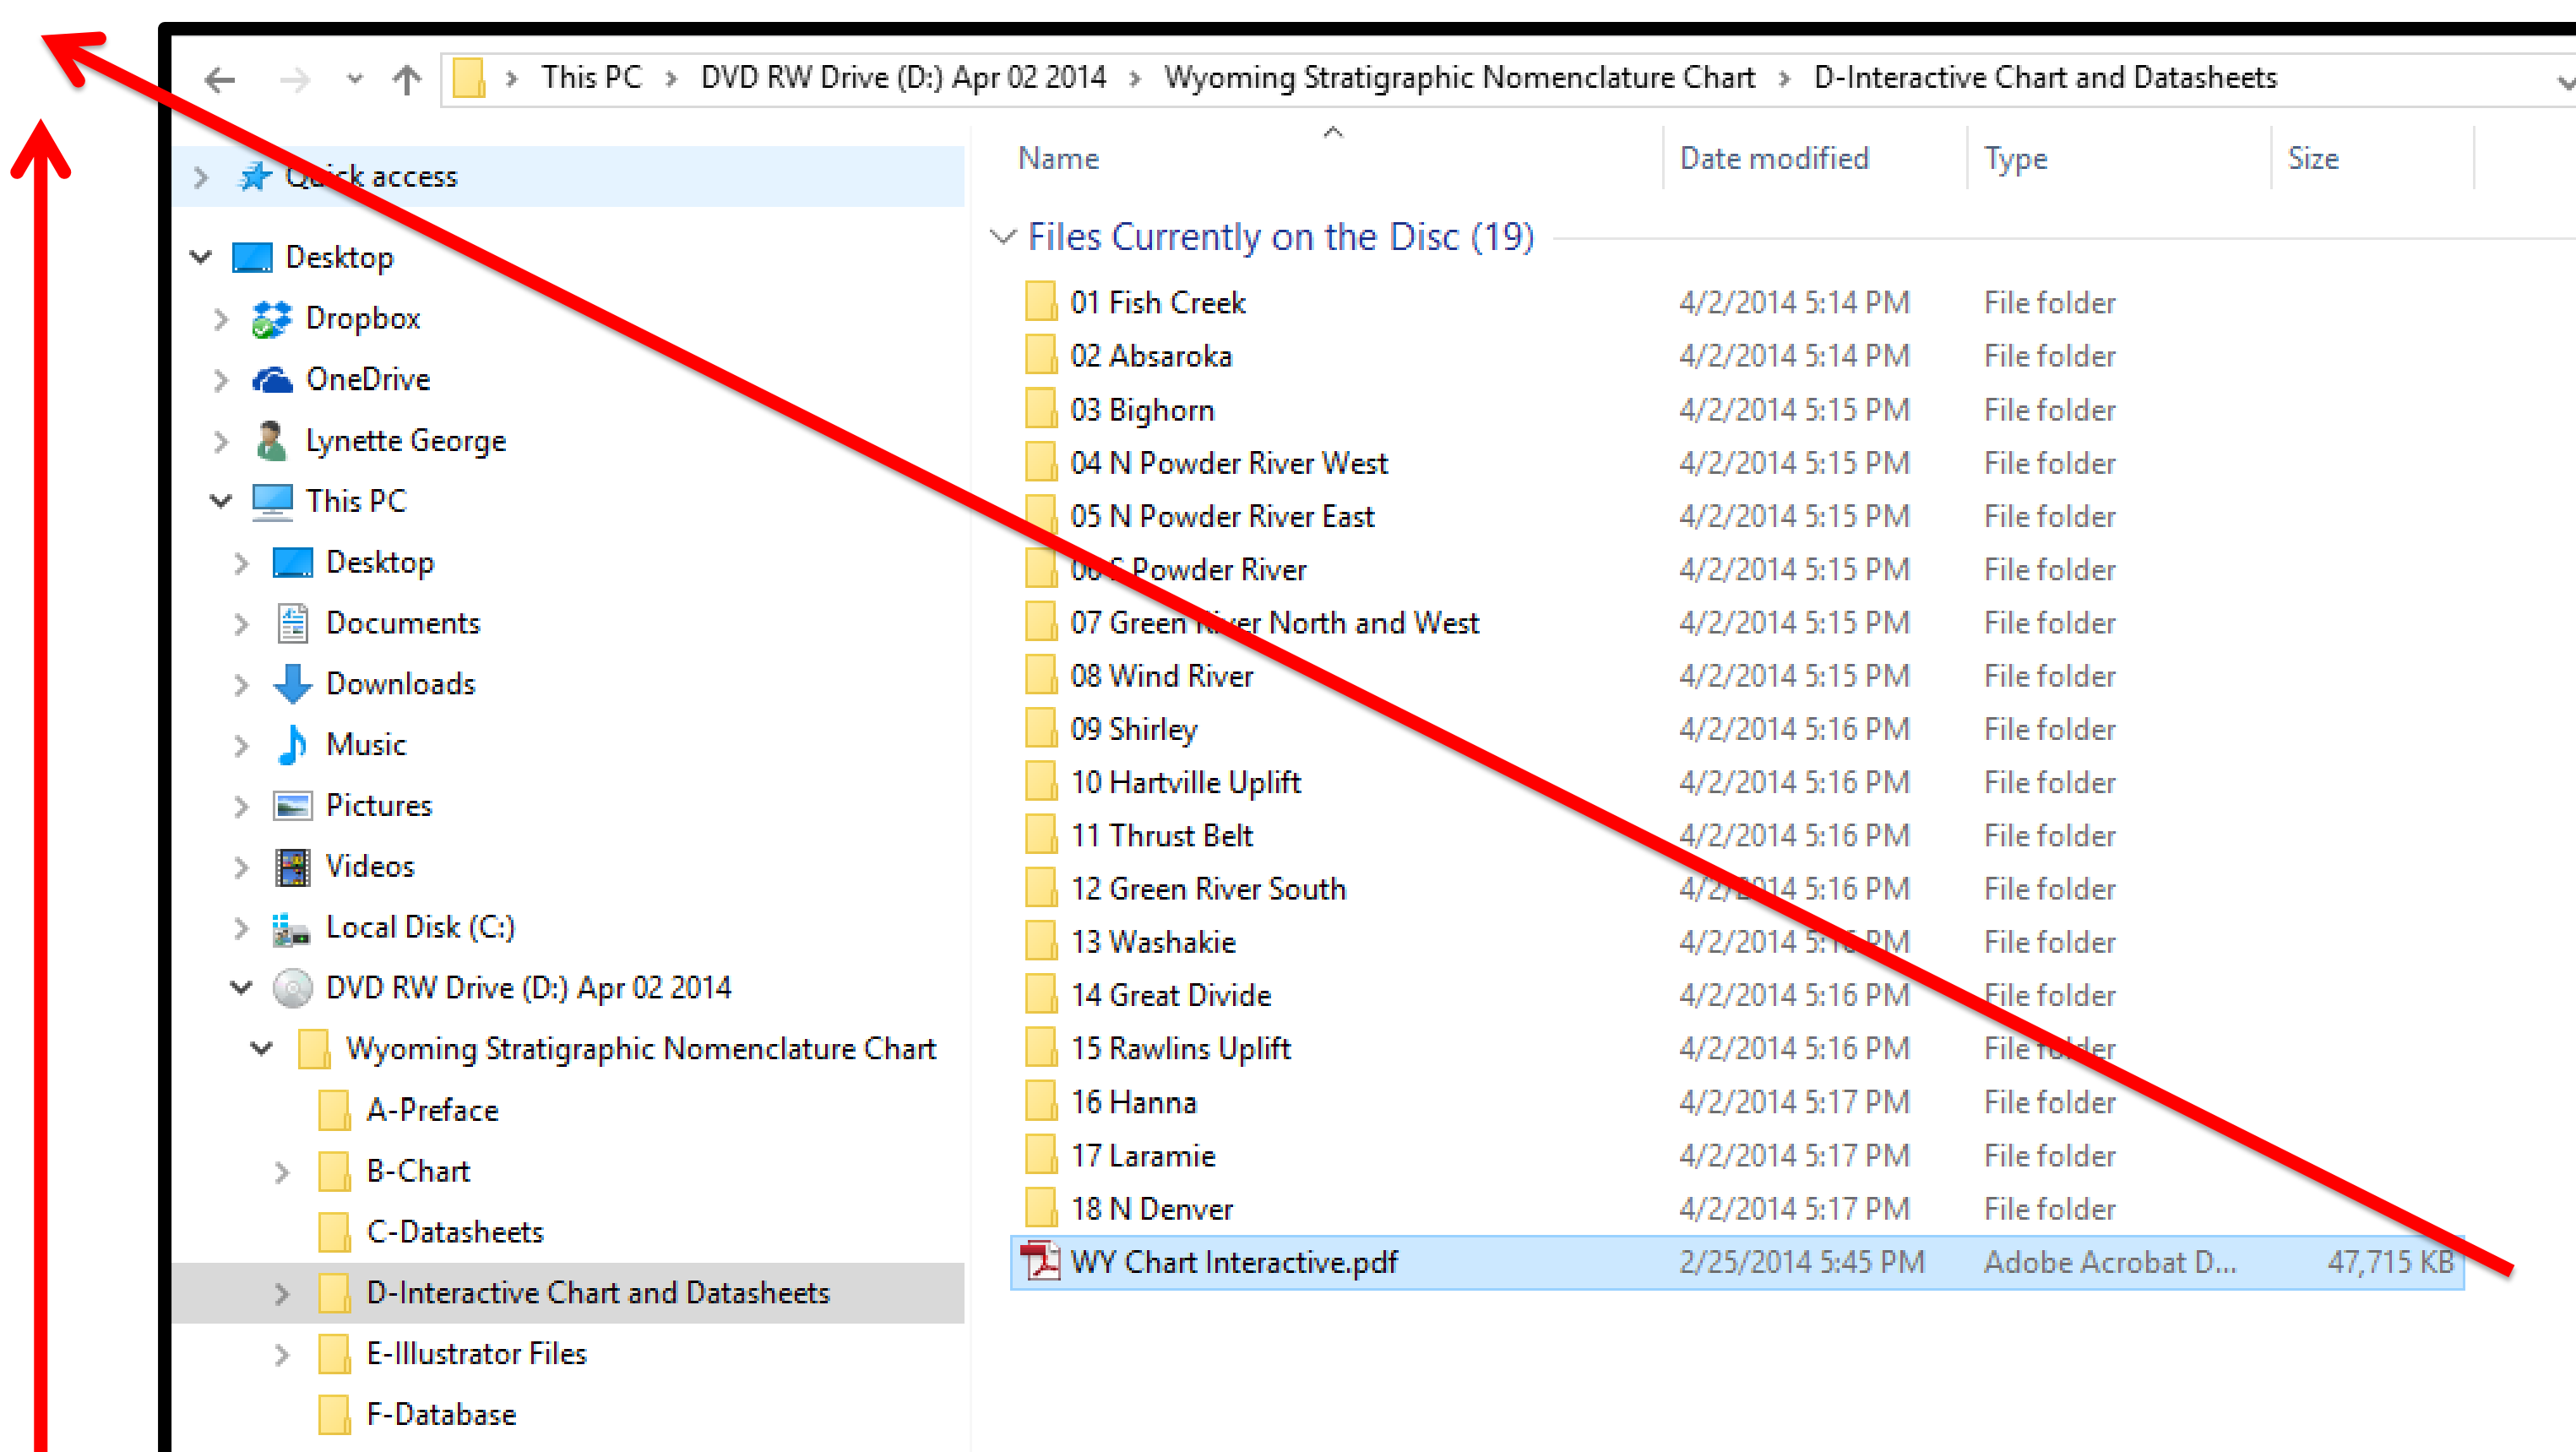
This PC > DVD RW Drive (D:) Apr 02 2014 > Wyoming Stratigraphic Nomenclature Chart > D-Interactive Chart and Datasheets

Quick access

Desktop
Dropbox
OneDrive
Lynette George
This PC
Desktop
Documents
Downloads
Music
Pictures
Videos
Local Disk (C:)
DVD RW Drive (D:) Apr 02 2014
Wyoming Stratigraphic Nomenclature Chart
A-Preface
B-Chart
C-Datasheets
D-Interactive Chart and Datasheets
E-Illustrator Files
F-Database

| Name | Date modified | Type | Size |
|---|---|---|---|

Files Currently on the Disc (19)

| Name | Date modified | Type | Size |
|---|---|---|---|
| 01 Fish Creek | 4/2/2014 5:14 PM | File folder | |
| 02 Absaroka | 4/2/2014 5:14 PM | File folder | |
| 03 Bighorn | 4/2/2014 5:15 PM | File folder | |
| 04 N Powder River West | 4/2/2014 5:15 PM | File folder | |
| 05 N Powder River East | 4/2/2014 5:15 PM | File folder | |
| 06 S Powder River | 4/2/2014 5:15 PM | File folder | |
| 07 Green River North and West | 4/2/2014 5:15 PM | File folder | |
| 08 Wind River | 4/2/2014 5:15 PM | File folder | |
| 09 Shirley | 4/2/2014 5:16 PM | File folder | |
| 10 Hartville Uplift | 4/2/2014 5:16 PM | File folder | |
| 11 Thrust Belt | 4/2/2014 5:16 PM | File folder | |
| 12 Green River South | 4/2/2014 5:16 PM | File folder | |
| 13 Washakie | 4/2/2014 5:16 PM | File folder | |
| 14 Great Divide | 4/2/2014 5:16 PM | File folder | |
| 15 Rawlins Uplift | 4/2/2014 5:16 PM | File folder | |
| 16 Hanna | 4/2/2014 5:17 PM | File folder | |
| 17 Laramie | 4/2/2014 5:17 PM | File folder | |
| 18 N Denver | 4/2/2014 5:17 PM | File folder | |
| WY Chart Interactive.pdf | 2/25/2014 5:45 PM | Adobe Acrobat D... | 47,715 KB |